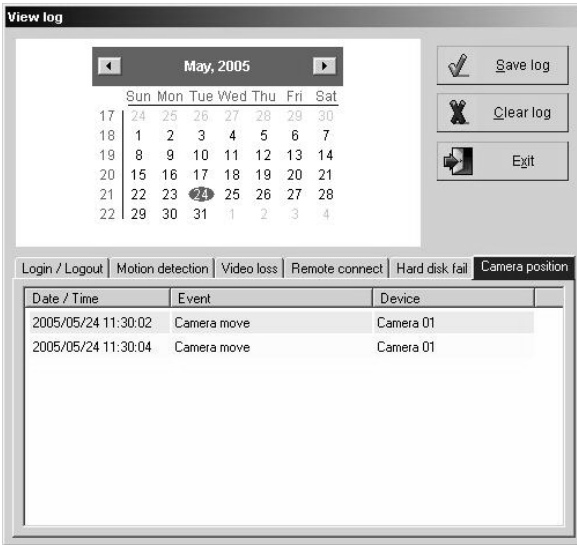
View log

May, 2005

| | Sun | Mon | Tue | Wed | Thu | Fri | Sat |
|---|---|---|---|---|---|---|---|
| 17 | 24 | 25 | 26 | 27 | 28 | 29 | 30 |
| 18 | 1 | 2 | 3 | 4 | 5 | 6 | 7 |
| 19 | 8 | 9 | 10 | 11 | 12 | 13 | 14 |
| 20 | 15 | 16 | 17 | 18 | 19 | 20 | 21 |
| 21 | 22 | 23 | 24 | 25 | 26 | 27 | 28 |
| 22 | 29 | 30 | 31 | 1 | 2 | 3 | 4 |

Save log

Clear log

Exit

Login / Logout | Motion detection | Video loss | Remote connect | Hard disk fail | Camera position

| Date / Time | Event | Device |
|---|---|---|
| 2005/05/24 11:30:02 | Camera move | Camera 01 |
| 2005/05/24 11:30:04 | Camera move | Camera 01 |